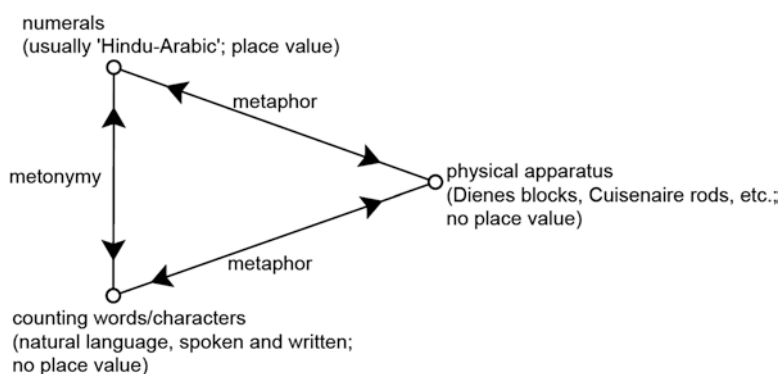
numerals
(usually 'Hindu-Arabic'; place value)

metaphor

metonymy

physical apparatus
(Dienes blocks, Cuisenaire rods, etc.;
no place value)

metaphor

counting words/characters
(natural language, spoken and written;
no place value)